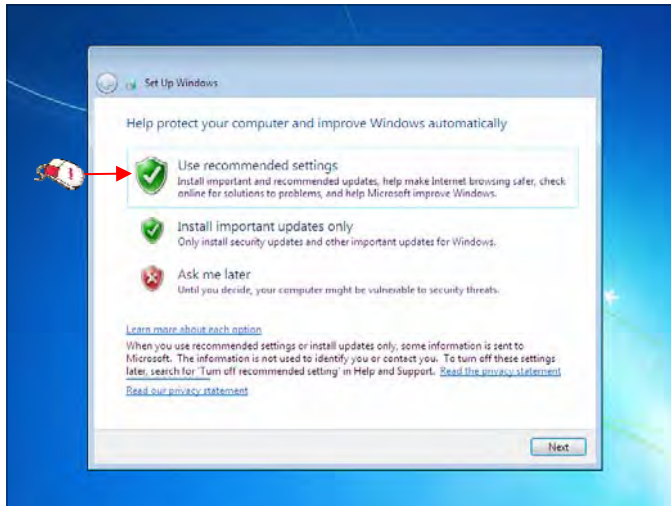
Set Up Windows

Help protect your computer and improve Windows automatically

Use recommended settings
Install important and recommended updates, help make Internet browsing safer, check online for solutions to problems, and help Microsoft improve Windows.

Install important updates only
Only install security updates and other important updates for Windows.

Ask me later
Until you decide, your computer might be vulnerable to security threats.

Learn more about each option
When you use recommended settings or install updates only, some information is sent to Microsoft. The information is not used to identify you or contact you. To turn off these settings later, search for 'Turn off recommended setting' in Help and Support. Read the privacy statement
Read our privacy statement

Next